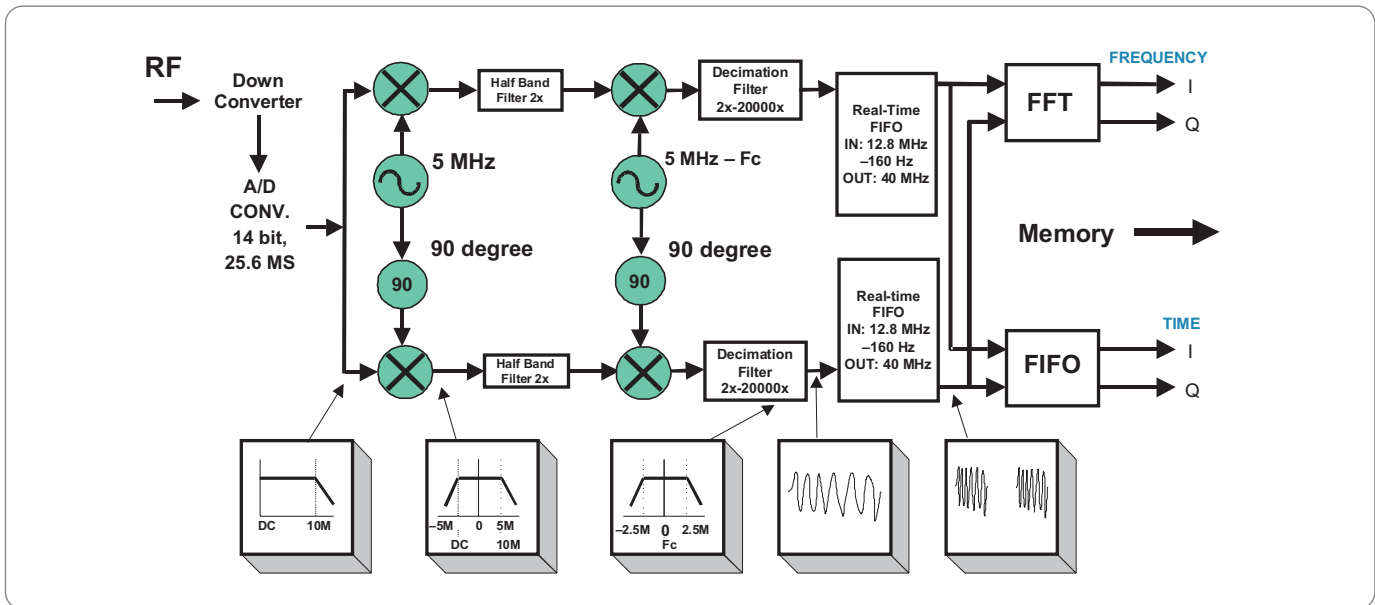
RF

Down Converter

A/D CONV. 14 bit, 25.6 MS

Half Band Filter 2x

5 MHz

90 degree

90

Half Band Filter 2x

5 MHz – Fc

90 degree

90

Decimation Filter 2x-20000x

Decimation Filter 2x-20000x

Real-Time FIFO IN: 12.8 MHz –160 Hz OUT: 40 MHz

Real-time FIFO IN: 12.8 MHz –160 Hz OUT: 40 MHz

FREQUENCY

FFT

I

Q

Memory

TIME

FIFO

I

Q

DC 10M

–5M 0 5M DC 10M

–2.5M 0 2.5M Fc